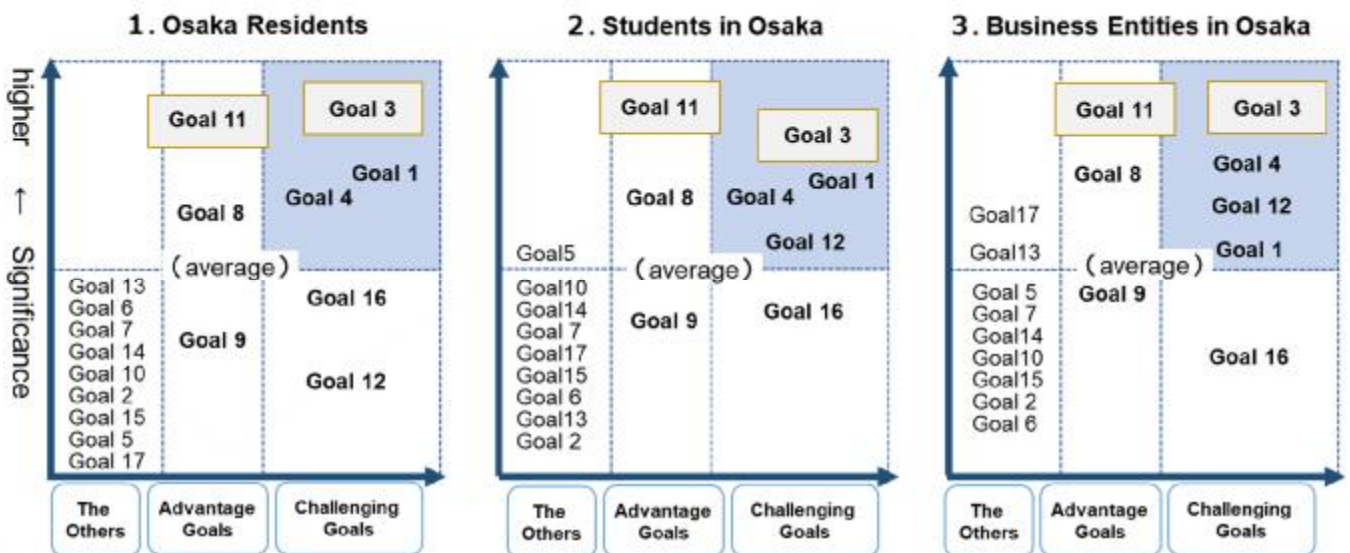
1. Osaka Residents

higher ← Significance

Goal 11
Goal 3
Goal 1
Goal 4
Goal 8
(average)
Goal 13
Goal 6
Goal 7
Goal 14
Goal 10
Goal 2
Goal 15
Goal 5
Goal 17
Goal 9
Goal 16
Goal 12

The Others
Advantage Goals
Challenging Goals

2. Students in Osaka

Goal 11
Goal 3
Goal 1
Goal 8
Goal 4
Goal 12
Goal5
(average)
Goal10
Goal14
Goal 7
Goal17
Goal15
Goal 6
Goal13
Goal 2
Goal 9
Goal 16

The Others
Advantage Goals
Challenging Goals

3. Business Entities in Osaka

Goal 11
Goal 3
Goal 8
Goal 4
Goal17
Goal 12
Goal13
Goal 1
(average)
Goal 5
Goal 7
Goal14
Goal10
Goal15
Goal 2
Goal 6
Goal 9
Goal 16

The Others
Advantage Goals
Challenging Goals